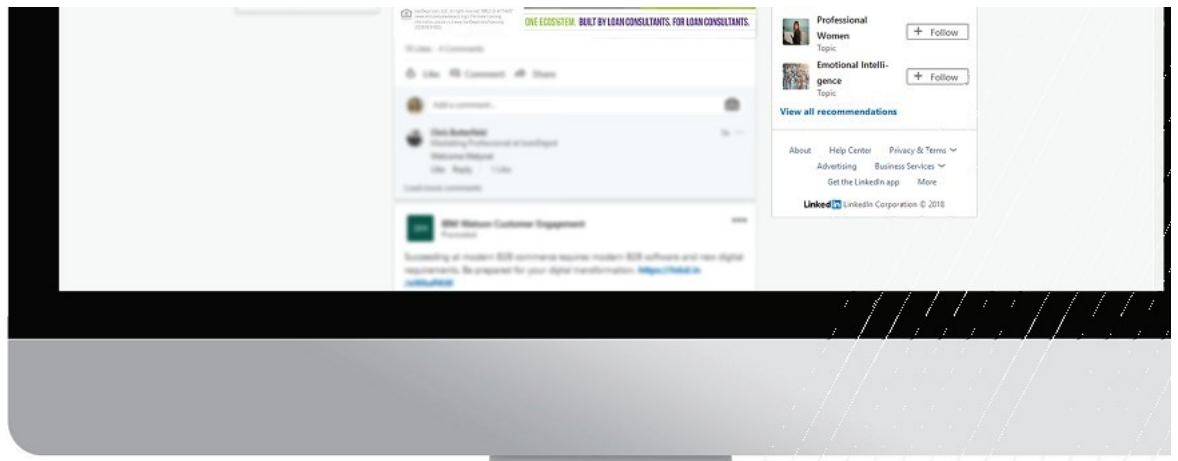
ONE ECOSYSTEM. BUILT BY LOAN CONSULTANTS. FOR LOAN CONSULTANTS.

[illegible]

Like Comment Share

Add a comment...

Chris Butterfield
Marketing Professional at LoanDepot
Welcome Wayne!
Like Reply 1 Like

Load more comments

IBM Watson Customer Engagement
Promoted

Succeeding at modern B2B commerce requires modern B2B software and new digital requirements. Be prepared for your digital transformation. https://lnkd.in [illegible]

Professional Women
Topic
+ Follow

Emotional Intelligence
Topic
+ Follow

View all recommendations

About Help Center Privacy & Terms
Advertising Business Services
Get the LinkedIn app More

LinkedIn LinkedIn Corporation © 2018